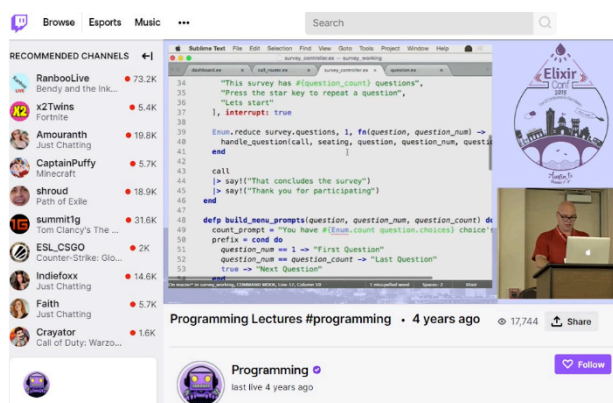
Browse Esports Music •••

Search

RECOMMENDED CHANNELS

RanbooLive
Bendy and the Ink...
73.2K

x2Twins
Fortnite
5.4K

Amouranth
Just Chatting
19.8K

CaptainPuffy
Minecraft
5.7K

shroud
Path of Exile
18.9K

summit1g
Tom Clancy's The ...
31.6K

ESL_CSGO
Counter-Strike: Glo...
2K

Indiefoxx
Just Chatting
14.6K

Faith
Just Chatting
5.7K

Crayator
Call of Duty: Warzo...
1.6K

Sublime Text File Edit Selection Find View Goto Tools Project Window Help

dashboard.ex call_router.ex survey_controller.ex question.ex

34 "This survey has #{question_count} questions",
35 "Press the star key to repeat a question",
36 "Lets start"
37 ], interrupt: true
38
39 Enum.reduce survey.questions, 1, fn(question, question_num) ->
40 handle_question(call, seating, question, question_num, questi
41 end
42
43 call
44 |> say!("That concludes the survey")
45 |> say!("Thank you for participating")
46 end
47
48 defp build_menu_prompts(question, question_num, question_count) do
49 count_prompt = "You have #{Enum.count question.choices} choice'
50 prefix = cond do
51 question_num == 1 -> "First Question"
52 question_num == question_count -> "Last Question"
53 true -> "Next Question"
54 end

Elixir Conf 2015 Austin Tx

Programming Lectures #programming • 4 years ago

17,744 Share

Programming
last live 4 years ago

Follow